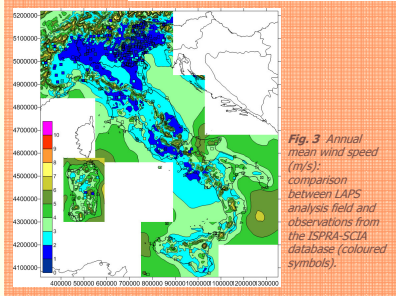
5200000
5100000
5000000
4900000
4800000
4700000
4600000
4500000
4400000
4300000
4200000
4100000

400000 500000 600000 700000 800000 900000 1000000 1100000 1200000 1300000

10
9
8
7
6
5
4
3
2
1
0

**Fig. 3** Annual mean wind speed (m/s): comparison between LAPS analysis field and observations from the ISPRA-SCIA database (coloured symbols).